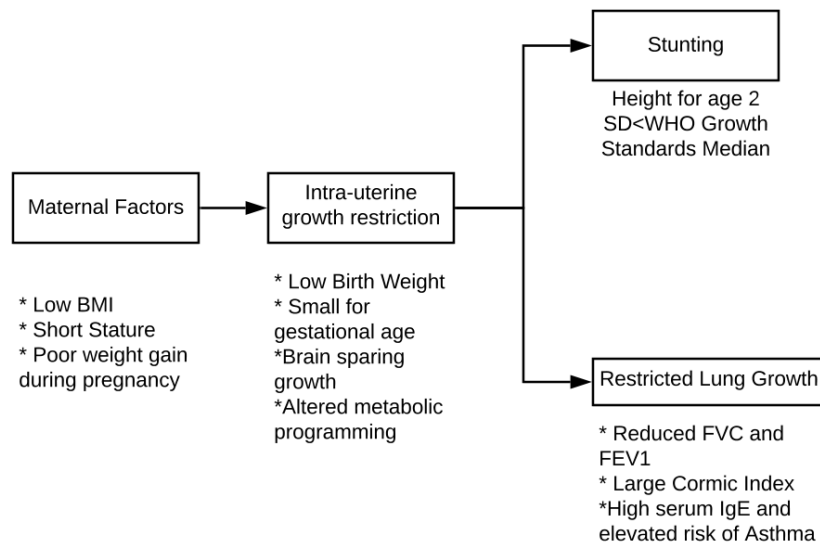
Maternal Factors

* Low BMI
* Short Stature
* Poor weight gain during pregnancy

Intra-uterine growth restriction

* Low Birth Weight
* Small for gestational age
*Brain sparing growth
*Altered metabolic programming

Stunting

Height for age 2 SD<WHO Growth Standards Median

Restricted Lung Growth

* Reduced FVC and FEV1
* Large Cormic Index
*High serum IgE and elevated risk of Asthma